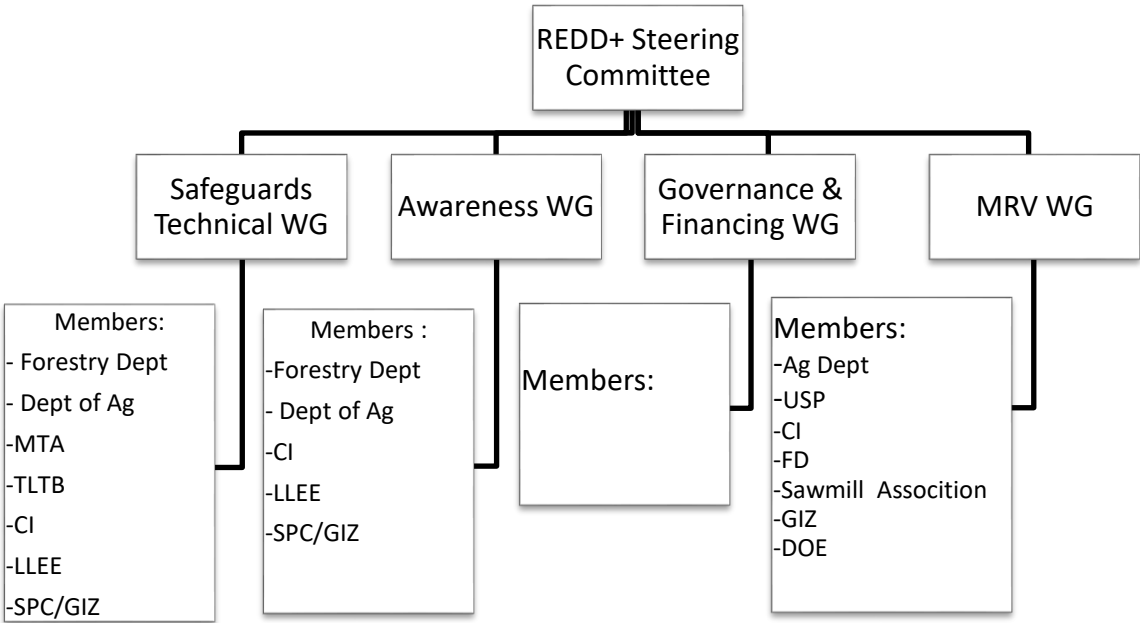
REDD+ Steering Committee

Safeguards Technical WG

Awareness WG

Governance & Financing WG

MRV WG

Members:
- Forestry Dept
- Dept of Ag
-MTA
-TLTB
-CI
-LLEE
-SPC/GIZ

Members :
-Forestry Dept
- Dept of Ag
-CI
-LLEE
-SPC/GIZ

Members:

Members:
-Ag Dept
-USP
-CI
-FD
-Sawmill Associtiion
-GIZ
-DOE